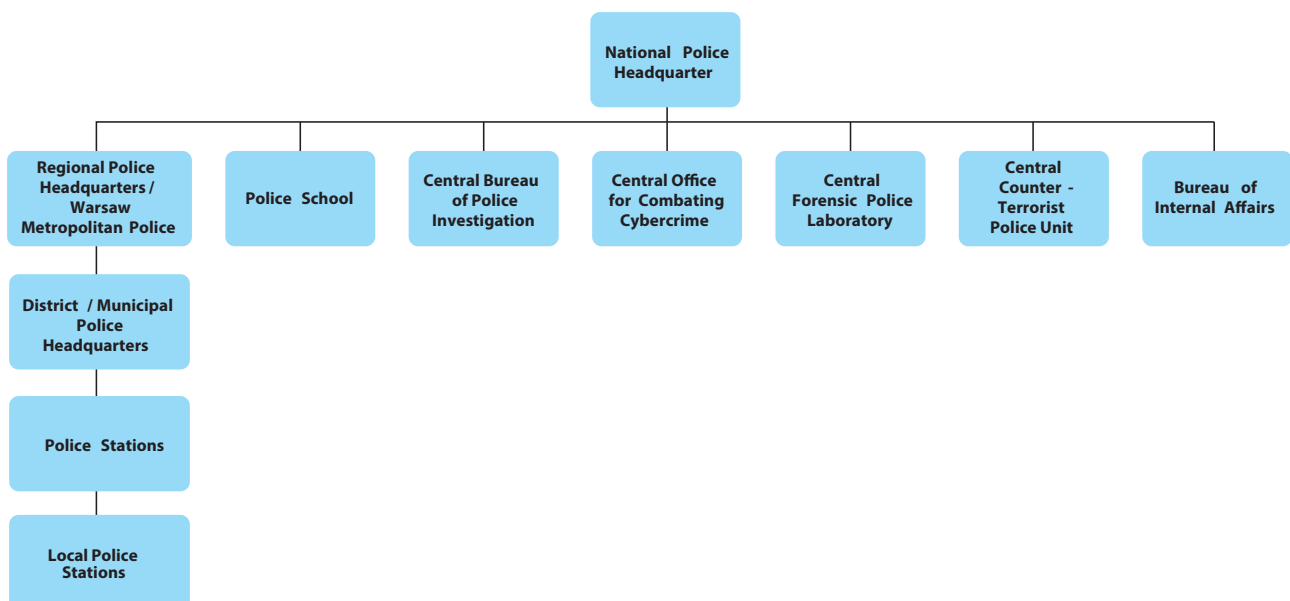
National Police Headquarter

Regional Police Headquarters / Warsaw Metropolitan Police

Police School

Central Bureau of Police Investigation

Central Office for Combating Cybercrime

Central Forensic Police Laboratory

Central Counter - Terrorist Police Unit

Bureau of Internal Affairs

District / Municipal Police Headquarters

Police Stations

Local Police Stations